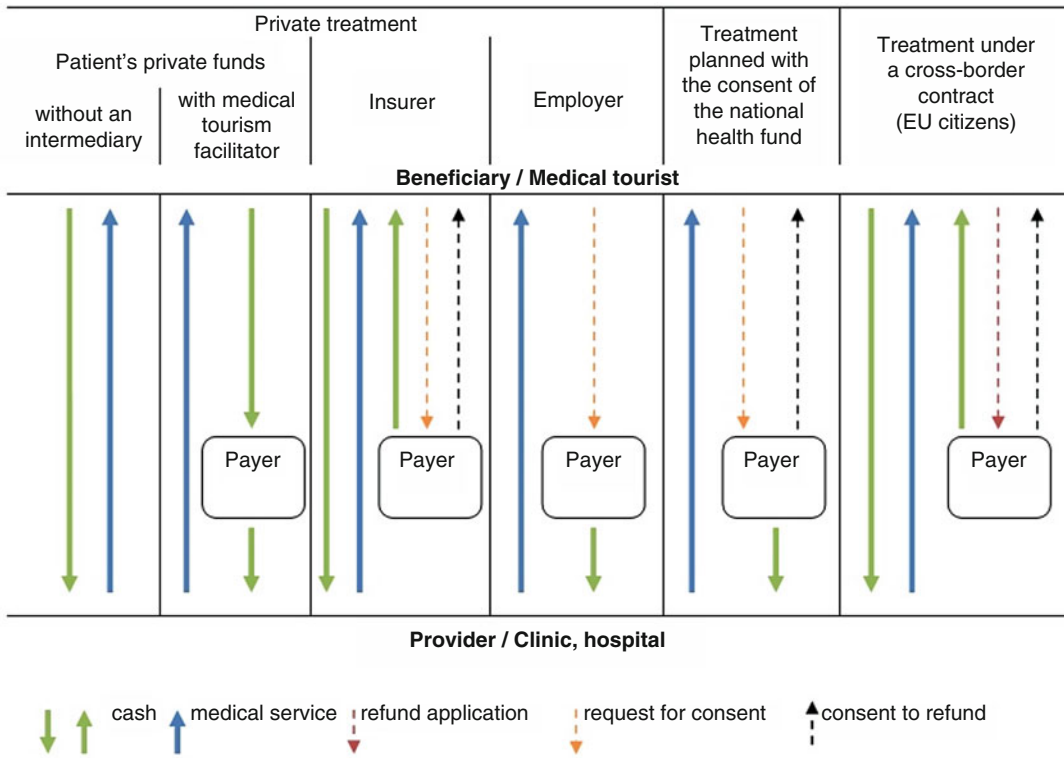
Private treatment

Patient's private funds

without an intermediary

with medical tourism facilitator

Insurer

Employer

Treatment planned with the consent of the national health fund

Treatment under a cross-border contract (EU citizens)

Beneficiary / Medical tourist

Payer

Payer

Payer

Payer

Payer

Provider / Clinic, hospital

cash

medical service

refund application

request for consent

consent to refund